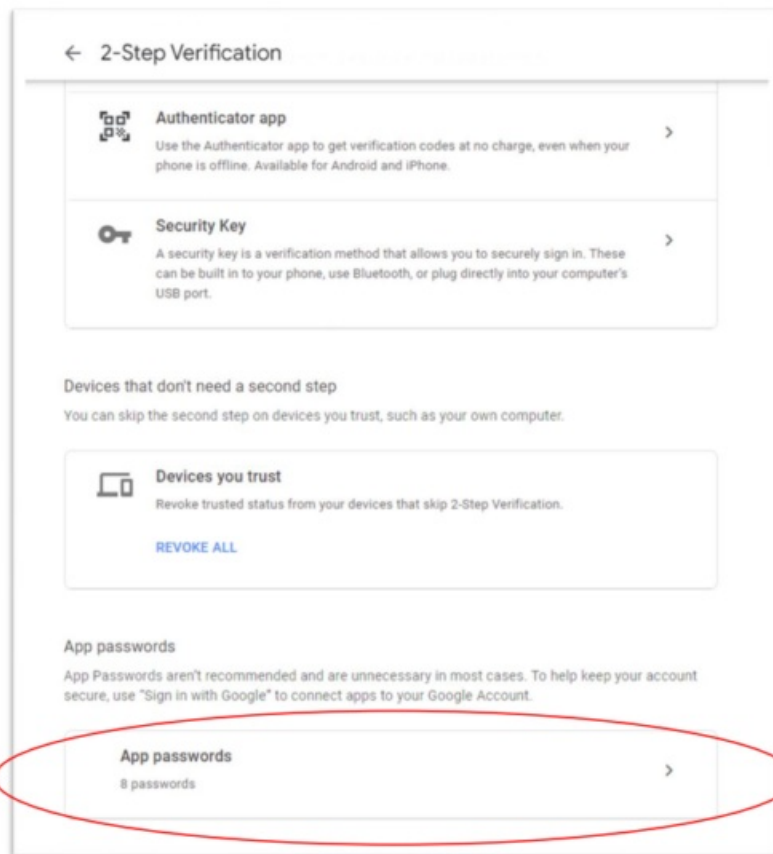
← 2-Step Verification

Authenticator app
Use the Authenticator app to get verification codes at no charge, even when your phone is offline. Available for Android and iPhone.
>

Security Key
A security key is a verification method that allows you to securely sign in. These can be built in to your phone, use Bluetooth, or plug directly into your computer's USB port.
>

Devices that don't need a second step
You can skip the second step on devices you trust, such as your own computer.

Devices you trust
Revoke trusted status from your devices that skip 2-Step Verification.

REVOKE ALL

App passwords
App Passwords aren't recommended and are unnecessary in most cases. To help keep your account secure, use "Sign in with Google" to connect apps to your Google Account.

App passwords
8 passwords
>